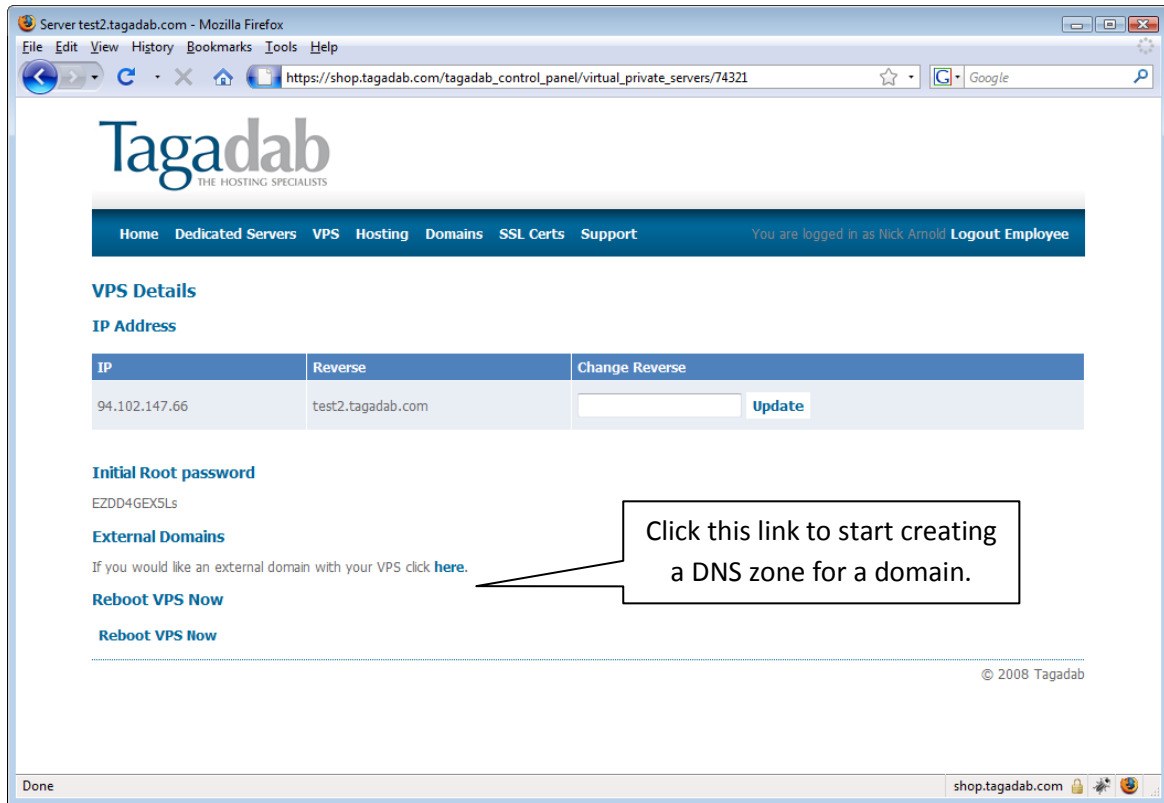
Server test2.tagadab.com - Mozilla Firefox

File Edit View History Bookmarks Tools Help

https://shop.tagadab.com/tagadab_control_panel/virtual_private_servers/74321

Google

Tagadab
THE HOSTING SPECIALISTS

Home Dedicated Servers VPS Hosting Domains SSL Certs Support

You are logged in as Nick Arnold Logout Employee

VPS Details

IP Address

| IP | Reverse | Change Reverse |
|---|---|---|
| 94.102.147.66 | test2.tagadab.com | Update |

Initial Root password

EZDD4GEX5Ls

External Domains

If you would like an external domain with your VPS click here.

Click this link to start creating a DNS zone for a domain.

Reboot VPS Now

Reboot VPS Now

© 2008 Tagadab

Done

shop.tagadab.com